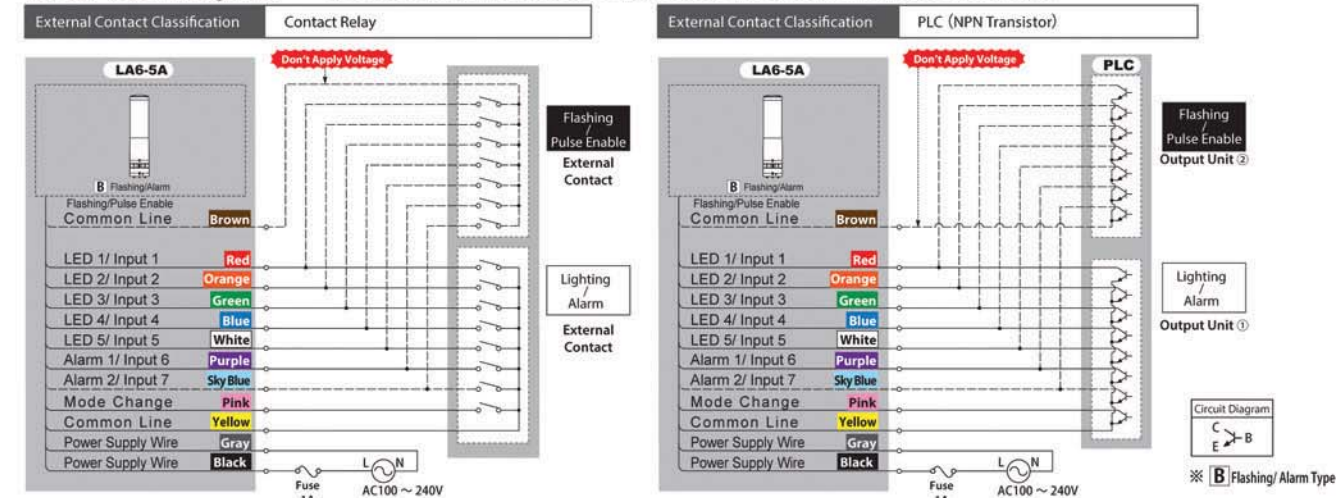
| External Contact Classification | Contact Relay |
|---|---|

LA6-5A

Don't Apply Voltage

B Flashing/Alarm

Flashing/Pulse Enable
Common Line Brown

LED 1/ Input 1 Red
LED 2/ Input 2 Orange
LED 3/ Input 3 Green
LED 4/ Input 4 Blue
LED 5/ Input 5 White
Alarm 1/ Input 6 Purple
Alarm 2/ Input 7 Sky Blue
Mode Change Pink
Common Line Yellow
Power Supply Wire Gray
Power Supply Wire Black

Fuse
L N
AC100 ~ 240V

Flashing / Pulse Enable
External Contact

Lighting / Alarm
External Contact

| External Contact Classification | PLC (NPN Transistor) |
|---|---|

LA6-5A

Don't Apply Voltage

PLC

B Flashing/Alarm

Flashing/Pulse Enable
Common Line Brown

LED 1/ Input 1 Red
LED 2/ Input 2 Orange
LED 3/ Input 3 Green
LED 4/ Input 4 Blue
LED 5/ Input 5 White
Alarm 1/ Input 6 Purple
Alarm 2/ Input 7 Sky Blue
Mode Change Pink
Common Line Yellow
Power Supply Wire Gray
Power Supply Wire Black

Fuse
L N
AC100 ~ 240V

Flashing / Pulse Enable
Output Unit ②

Lighting / Alarm
Output Unit ①

Circuit Diagram
C
E B

※ B Flashing/ Alarm Type